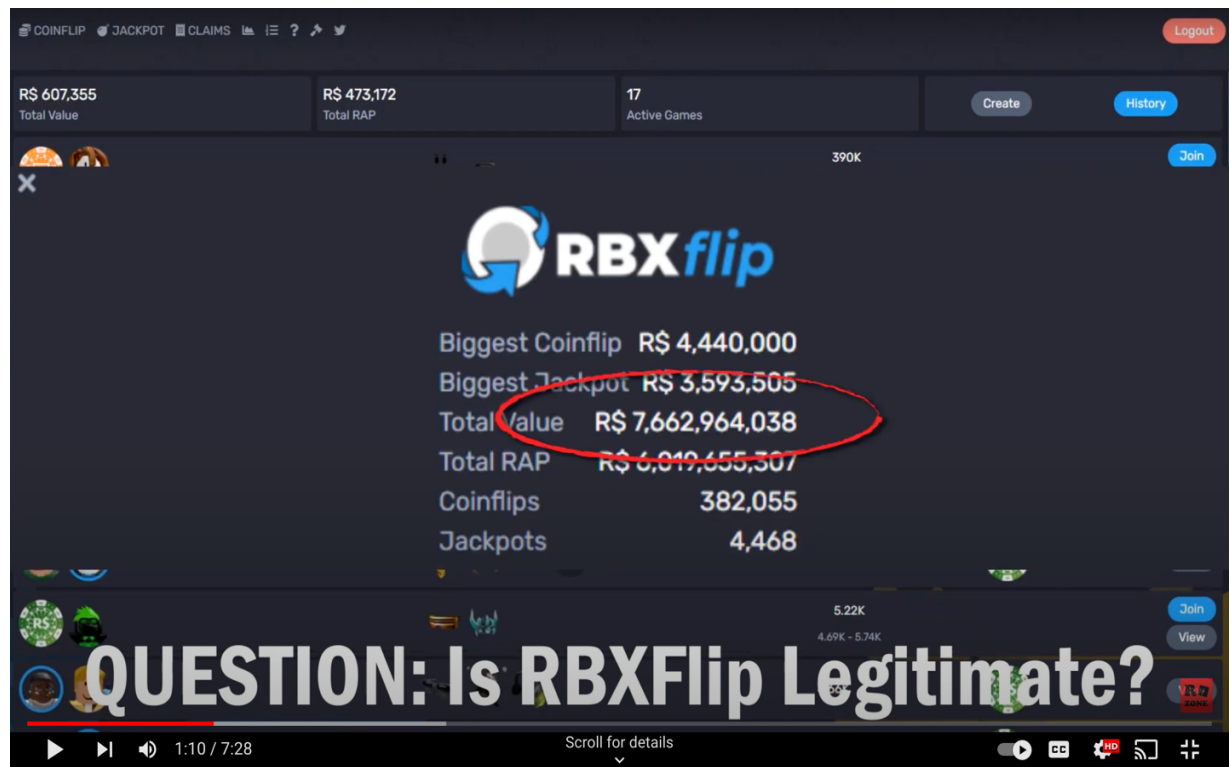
COINFLIP JACKPOT CLAIMS ? Logout

R$ 607,355
Total Value

R$ 473,172
Total RAP

17
Active Games

Create History

390K Join

RBXflip

Biggest Coinflip R$ 4,440,000
Biggest Jackpot R$ 3,593,505
Total Value R$ 7,662,964,038
Total RAP R$ 6,019,655,307
Coinflips 382,055
Jackpots 4,468

5.22K
4.69K - 5.74K
Join
View

QUESTION: Is RBXFlip Legitimate?

1:10 / 7:28

Scroll for details